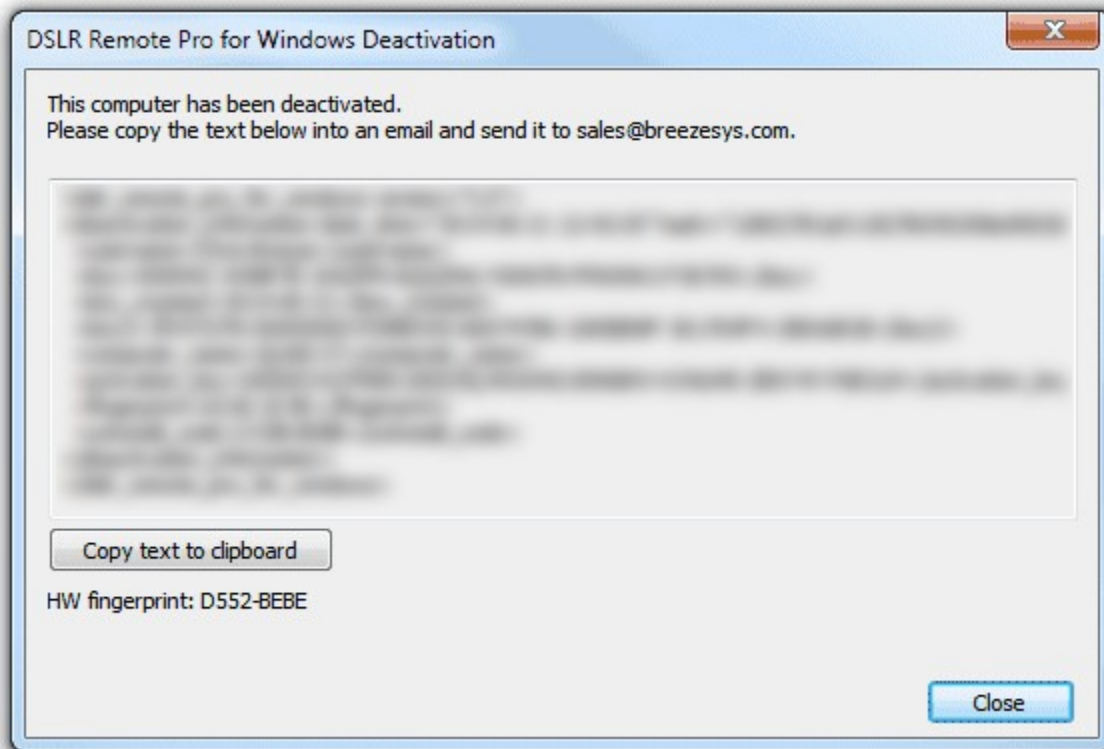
DSLR Remote Pro for Windows Deactivation

This computer has been deactivated.
Please copy the text below into an email and send it to sales@breezesys.com.

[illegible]

Copy text to clipboard

HW fingerprint: D552-BEBE

Close